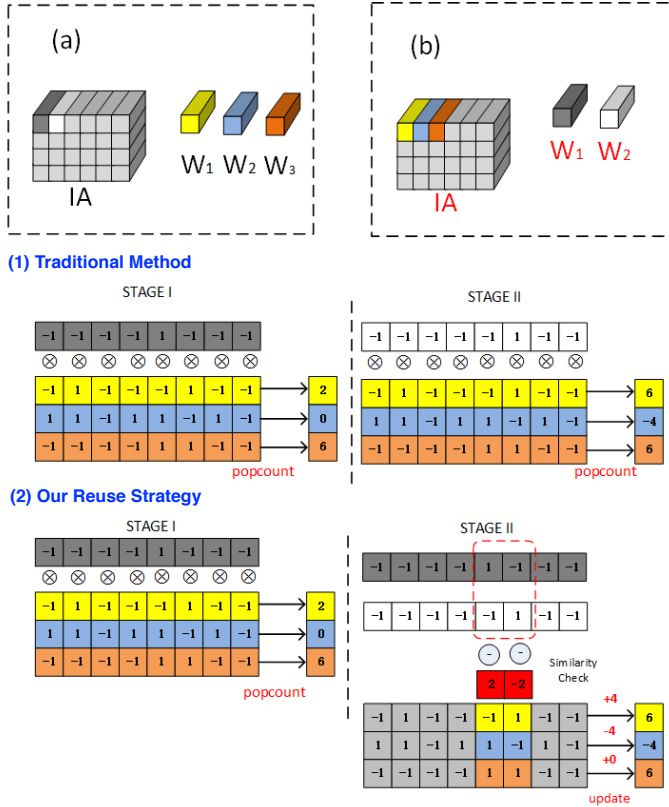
(a)

$W_1$ $W_2$ $W_3$

IA

(b)

$W_1$ $W_2$

IA

(1) Traditional Method

STAGE I

| −1 | −1 | −1 | −1 | 1 | −1 | −1 | −1 |
|---|---|---|---|---|---|---|---|

⊗ ⊗ ⊗ ⊗ ⊗ ⊗ ⊗ ⊗

| −1 | 1 | −1 | −1 | 1 | −1 | 1 | −1 | 2 |
|---|---|---|---|---|---|---|---|---|
| 1 | 1 | −1 | 1 | 1 | −1 | 1 | −1 | 0 |
| −1 | −1 | −1 | −1 | 1 | 1 | −1 | −1 | 6 |

popcount

STAGE II

| −1 | −1 | −1 | −1 | −1 | 1 | −1 | −1 |
|---|---|---|---|---|---|---|---|

⊗ ⊗ ⊗ ⊗ ⊗ ⊗ ⊗ ⊗

| −1 | 1 | −1 | −1 | −1 | 1 | −1 | −1 | 6 |
|---|---|---|---|---|---|---|---|---|
| 1 | 1 | −1 | 1 | 1 | −1 | 1 | −1 | −4 |
| −1 | −1 | −1 | −1 | 1 | 1 | −1 | −1 | 6 |

popcount

(2) Our Reuse Strategy

STAGE I

| −1 | −1 | −1 | −1 | 1 | −1 | −1 | −1 |
|---|---|---|---|---|---|---|---|

⊗ ⊗ ⊗ ⊗ ⊗ ⊗ ⊗ ⊗

| −1 | 1 | −1 | −1 | 1 | −1 | 1 | −1 | 2 |
|---|---|---|---|---|---|---|---|---|
| 1 | 1 | −1 | 1 | 1 | −1 | 1 | −1 | 0 |
| −1 | −1 | −1 | −1 | 1 | 1 | −1 | −1 | 6 |

popcount

STAGE II

| −1 | −1 | −1 | −1 | 1 | −1 | −1 | −1 |
|---|---|---|---|---|---|---|---|

| −1 | −1 | −1 | −1 | −1 | 1 | −1 | −1 |
|---|---|---|---|---|---|---|---|

− −

2 −2

Similarity Check

| −1 | 1 | −1 | −1 | −1 | 1 | −1 | −1 | +4 | 6 |
|---|---|---|---|---|---|---|---|---|---|
| 1 | 1 | −1 | 1 | 1 | −1 | 1 | −1 | -4 | −4 |
| −1 | −1 | −1 | −1 | 1 | 1 | −1 | −1 | +0 | 6 |

update